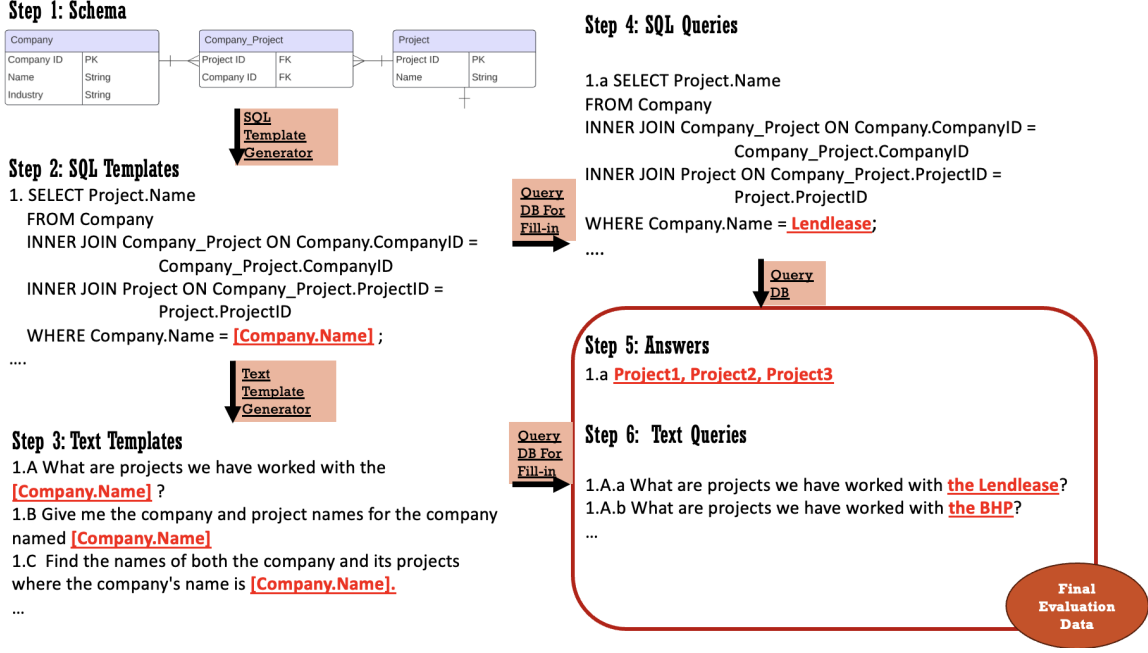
Step 1: Schema

| Company | |
|---|---|
| Company ID | PK |
| Name | String |
| Industry | String |

| Company_Project | |
|---|---|
| Project ID | FK |
| Company ID | FK |

| Project | |
|---|---|
| Project ID | PK |
| Name | String |

SQL Template Generator

Step 2: SQL Templates

1. SELECT Project.Name
FROM Company
INNER JOIN Company_Project ON Company.CompanyID = Company_Project.CompanyID
INNER JOIN Project ON Company_Project.ProjectID = Project.ProjectID
WHERE Company.Name = [Company.Name] ;
....

Text Template Generator

Step 3: Text Templates

1.A What are projects we have worked with the [Company.Name] ?
1.B Give me the company and project names for the company named [Company.Name]
1.C Find the names of both the company and its projects where the company's name is [Company.Name].
...

Query DB For Fill-in

Step 4: SQL Queries

1.a SELECT Project.Name
FROM Company
INNER JOIN Company_Project ON Company.CompanyID = Company_Project.CompanyID
INNER JOIN Project ON Company_Project.ProjectID = Project.ProjectID
WHERE Company.Name = Lendlease;
....

Query DB

Step 5: Answers

1.a Project1, Project2, Project3

Query DB For Fill-in

Step 6: Text Queries

1.A.a What are projects we have worked with the Lendlease?
1.A.b What are projects we have worked with the BHP?
...

Final Evaluation Data